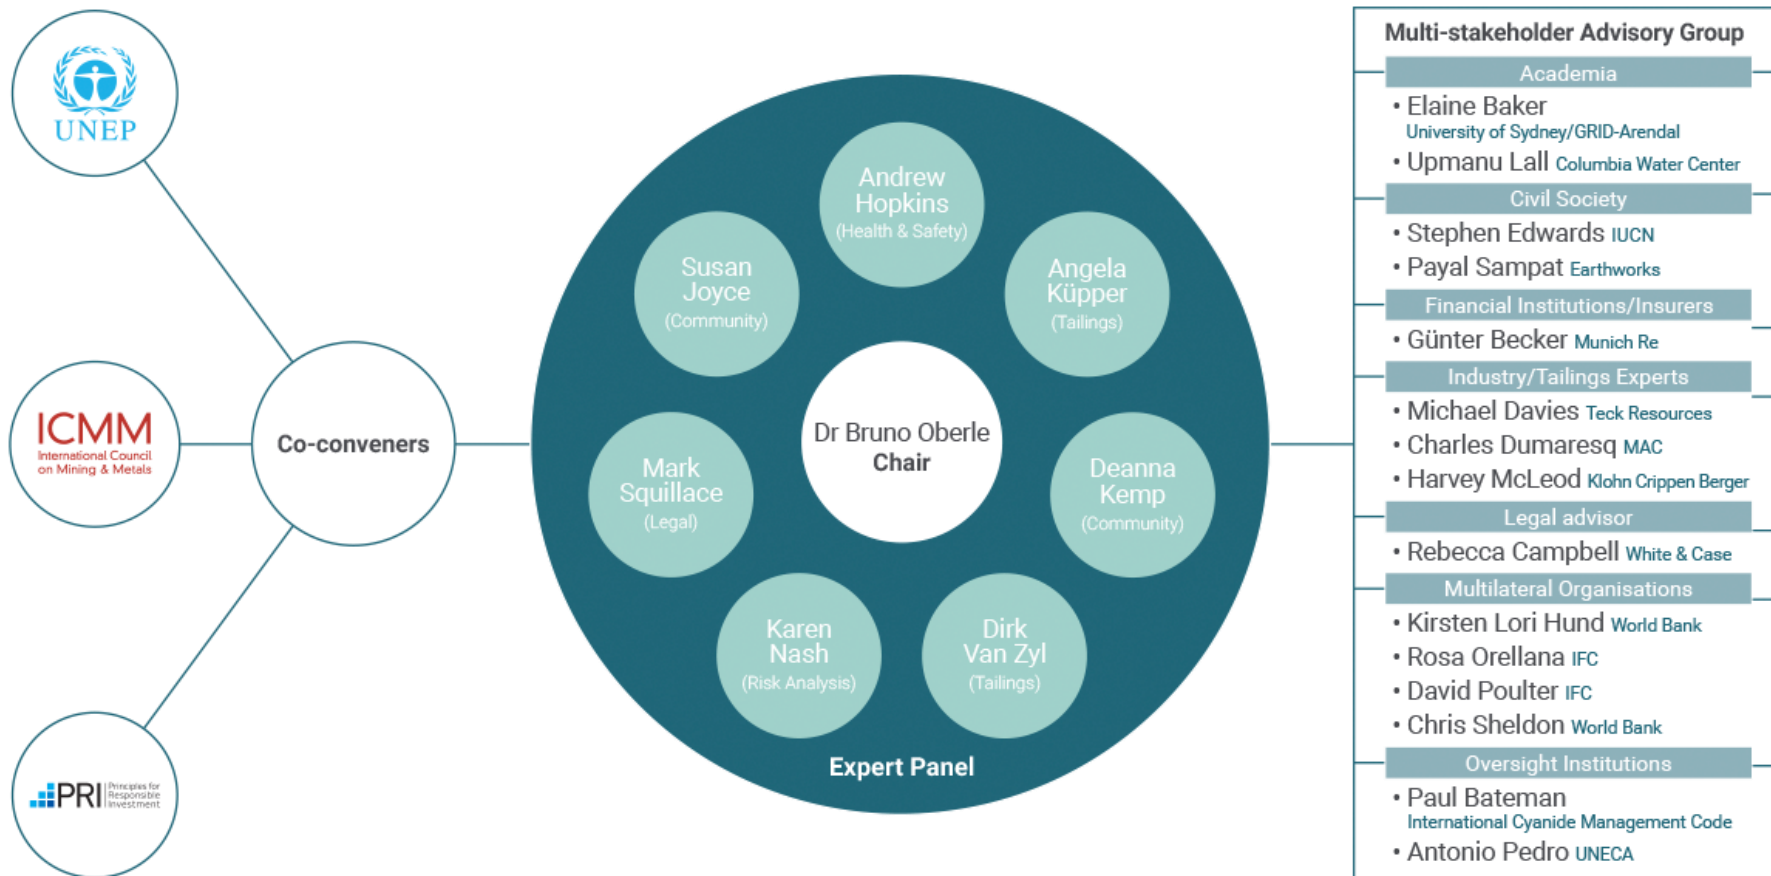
UNEP

ICMM
International Council on Mining & Metals

PRI Principles for Responsible Investment

Co-conveners

Andrew Hopkins
(Health & Safety)

Susan Joyce
(Community)

Angela Küpper
(Tailings)

Dr Bruno Oberle
Chair

Mark Squillace
(Legal)

Deanna Kemp
(Community)

Karen Nash
(Risk Analysis)

Dirk Van Zyl
(Tailings)

Expert Panel

Multi-stakeholder Advisory Group

Academia
• Elaine Baker University of Sydney/GRID-Arendal
• Upmanu Lall Columbia Water Center

Civil Society
• Stephen Edwards IUCN
• Payal Sampat Earthworks

Financial Institutions/Insurers
• Günter Becker Munich Re

Industry/Tailings Experts
• Michael Davies Teck Resources
• Charles Dumaresq MAC
• Harvey McLeod Klohn Crippen Berger

Legal advisor
• Rebecca Campbell White & Case

Multilateral Organisations
• Kirsten Lori Hund World Bank
• Rosa Orellana IFC
• David Poulter IFC
• Chris Sheldon World Bank

Oversight Institutions
• Paul Bateman International Cyanide Management Code
• Antonio Pedro UNECA